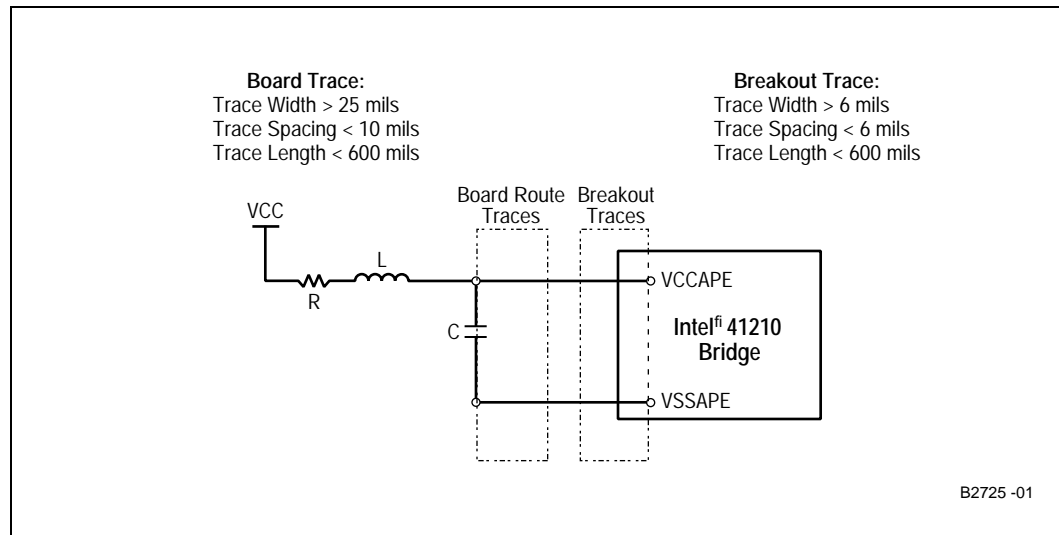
**Board Trace:**
Trace Width > 25 mils
Trace Spacing < 10 mils
Trace Length < 600 mils

**Breakout Trace:**
Trace Width > 6 mils
Trace Spacing < 6 mils
Trace Length < 600 mils

Board Route Traces

Breakout Traces

VCC

R

L

C

VCCAPE

Intel$^{fi}$ 41210 Bridge

VSSAPE

B2725 -01